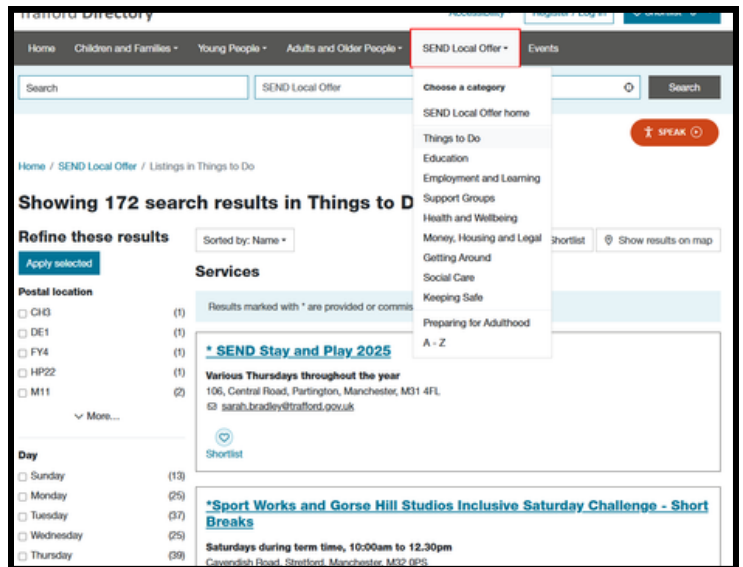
Trafford Directory

Accessibility Register / Log in Shortlist

Home Children and Families Young People Adults and Older People SEND Local Offer Events

Search SEND Local Offer Search

Choose a category
SEND Local Offer home
Things to Do
Education
Employment and Learning
Support Groups
Health and Wellbeing
Money, Housing and Legal
Getting Around
Social Care
Keeping Safe
Preparing for Adulthood
A - Z

SPEAK

Home / SEND Local Offer / Listings in Things to Do

Showing 172 search results in Things to D

Refine these results
Apply selected

Postal location
CH3 (1)
DE1 (1)
FY4 (1)
HP22 (1)
M11 (2)
More...

Day
Sunday (13)
Monday (25)
Tuesday (37)
Wednesday (25)
Thursday (39)

Sorted by: Name

Shortlist Show results on map

Services

Results marked with * are provided or commis

* SEND Stay and Play 2025
Various Thursdays throughout the year
106, Central Road, Partington, Manchester, M31 4FL
sarah.bradley@trafford.gov.uk
Shortlist

*Sport Works and Gorse Hill Studios Inclusive Saturday Challenge - Short Breaks
Saturdays during term time, 10:00am to 12.30pm
Cavendish Road, Stretford, Manchester, M32 0PS